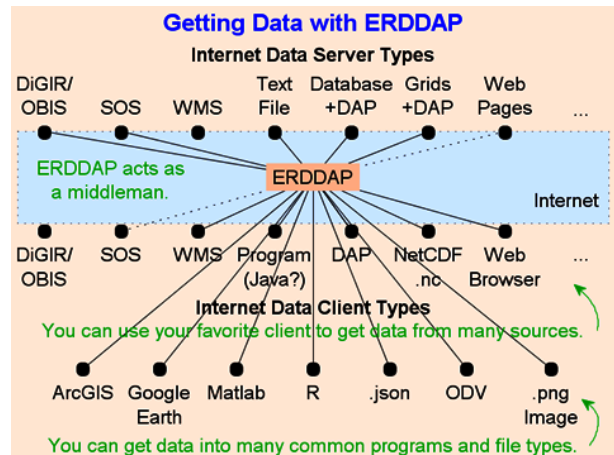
Getting Data with ERDDAP

Internet Data Server Types

DiGIR/ OBIS SOS WMS Text File Database +DAP Grids +DAP Web Pages ...

ERDDAP acts as a middleman.

ERDDAP

Internet

DiGIR/ OBIS SOS WMS Program (Java?) DAP NetCDF .nc Web Browser ...

Internet Data Client Types

You can use your favorite client to get data from many sources.

ArcGIS Google Earth Matlab R .json ODV .png Image

You can get data into many common programs and file types.